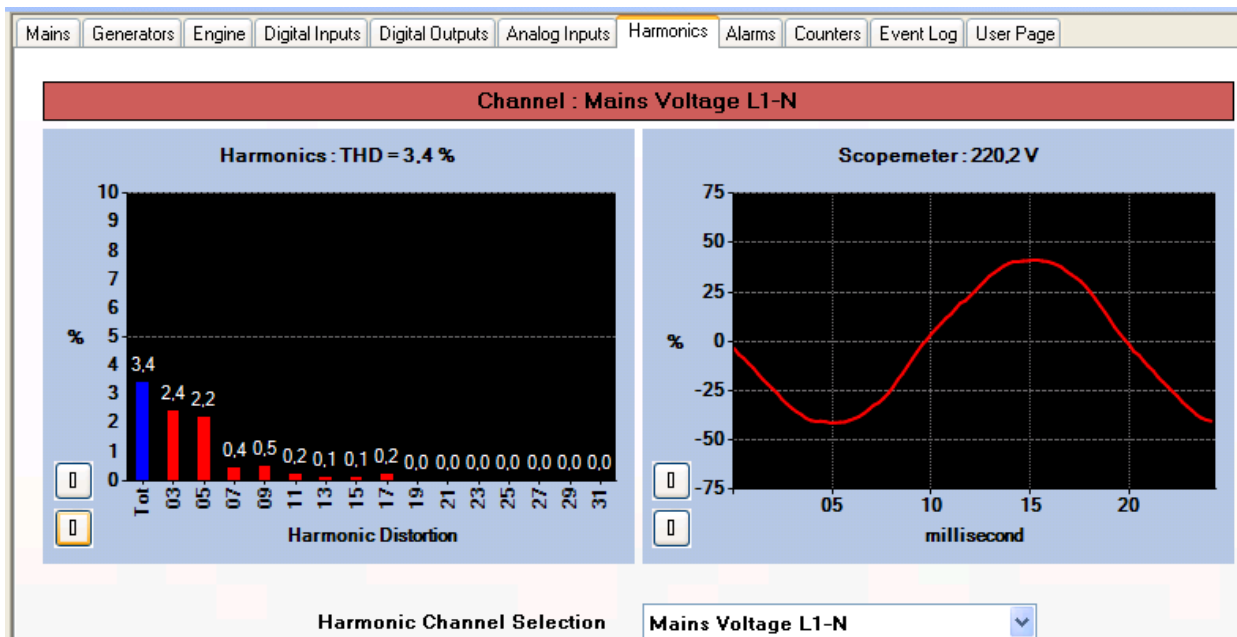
Mains | Generators | Engine | Digital Inputs | Digital Outputs | Analog Inputs | Harmonics | Alarms | Counters | Event Log | User Page

Channel : Mains Voltage L1-N

Harmonics : THD = 3,4 %

10
9
8
7
6
5
4
3
2
1
0

%

3,4
2,4
2,2
0,4
0,5
0,2
0,1
0,1
0,2
0,0
0,0
0,0
0,0
0,0
0,0
0,0

Tot 03 05 07 09 11 13 15 17 19 21 23 25 27 29 31

Harmonic Distortion

Scopemeter : 220,2 V

75
50
25
0
-25
-50
-75

%

05 10 15 20

millisecond

Harmonic Channel Selection

Mains Voltage L1-N